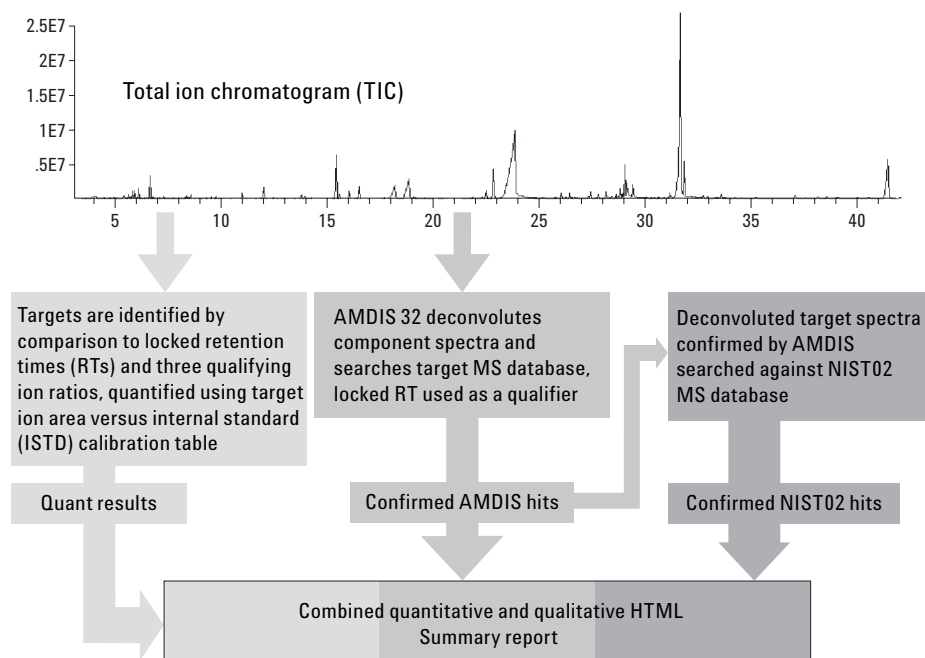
2.5E7
2E7
1.5E7
1E7
.5E7

Total ion chromatogram (TIC)

5
10
15
20
25
30
35
40

Targets are identified by comparison to locked retention times (RTs) and three qualifying ion ratios, quantified using target ion area versus internal standard (ISTD) calibration table

AMDIS 32 deconvolutes component spectra and searches target MS database, locked RT used as a qualifier

Deconvoluted target spectra confirmed by AMDIS searched against NIST02 MS database

Quant results

Confirmed AMDIS hits

Confirmed NIST02 hits

Combined quantitative and qualitative HTML Summary report